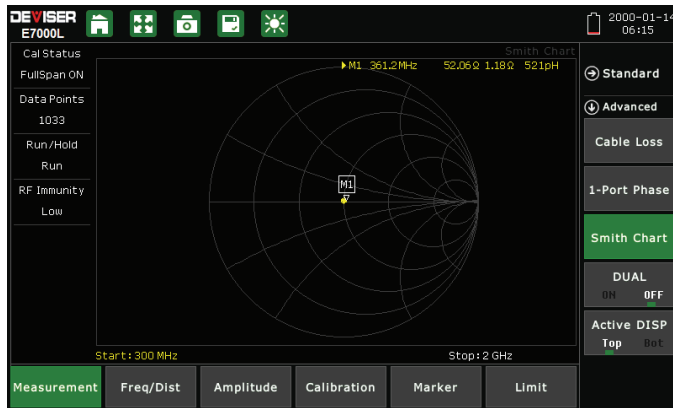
DEVISER
E7000L

2000-01-14
06:15

Cal Status
FullSpan ON
Data Points
1033
Run/Hold
Run
RF Immunity
Low

Smith Chart
▶M1 361.2MHz 52.06Ω 1.18Ω 521pH

M1

Start: 300 MHz
Stop: 2 GHz

Standard
Advanced
Cable Loss
1-Port Phase
Smith Chart
DUAL
ON OFF
Active DISP
Top Bot

Measurement
Freq/Dist
Amplitude
Calibration
Marker
Limit